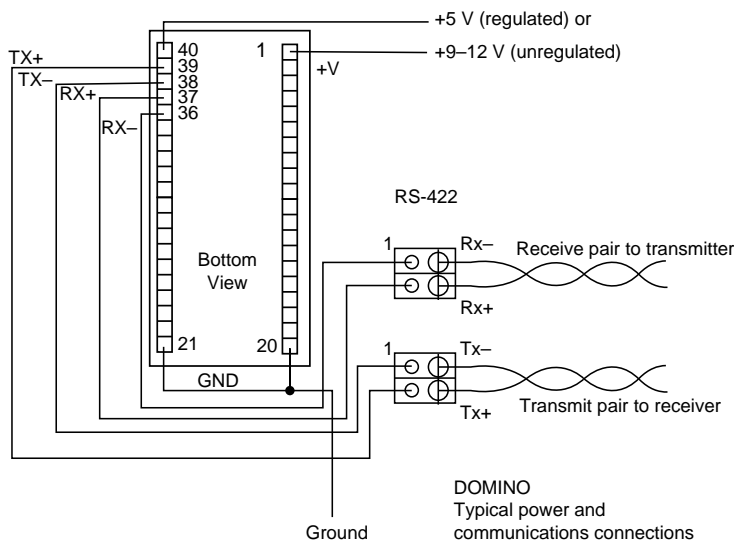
+5 V (regulated) or
+9–12 V (unregulated)
TX+
TX–
RX+
RX–
40
39
38
37
36
1
+V
Bottom View
21
20
GND
RS-422
1
Rx–
Rx+
Receive pair to transmitter
1
Tx–
Tx+
Transmit pair to receiver
Ground
DOMINO
Typical power and communications connections